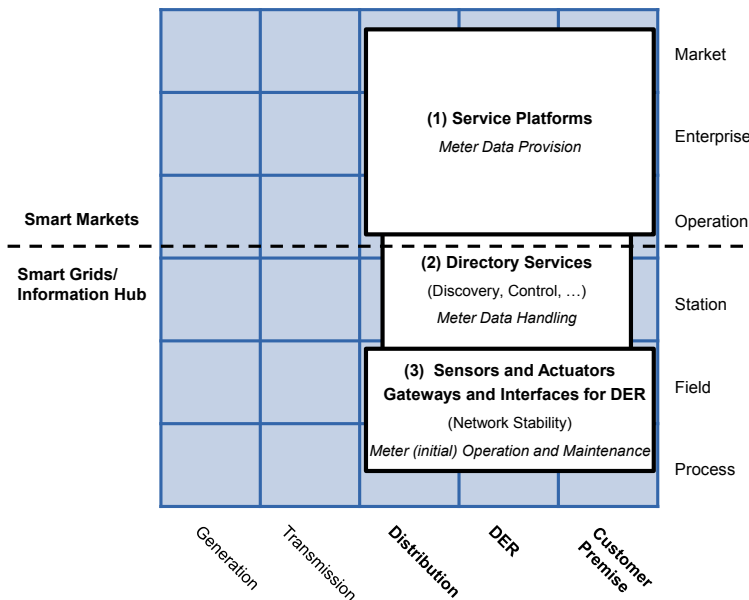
Market

Enterprise

Operation

Station

Field

Process

Smart Markets

Smart Grids/ Information Hub

(1) Service Platforms
Meter Data Provision

(2) Directory Services
(Discovery, Control, …)
Meter Data Handling

(3) Sensors and Actuators Gateways and Interfaces for DER
(Network Stability)
Meter (initial) Operation and Maintenance

Generation

Transmission

Distribution

DER

Customer Premise